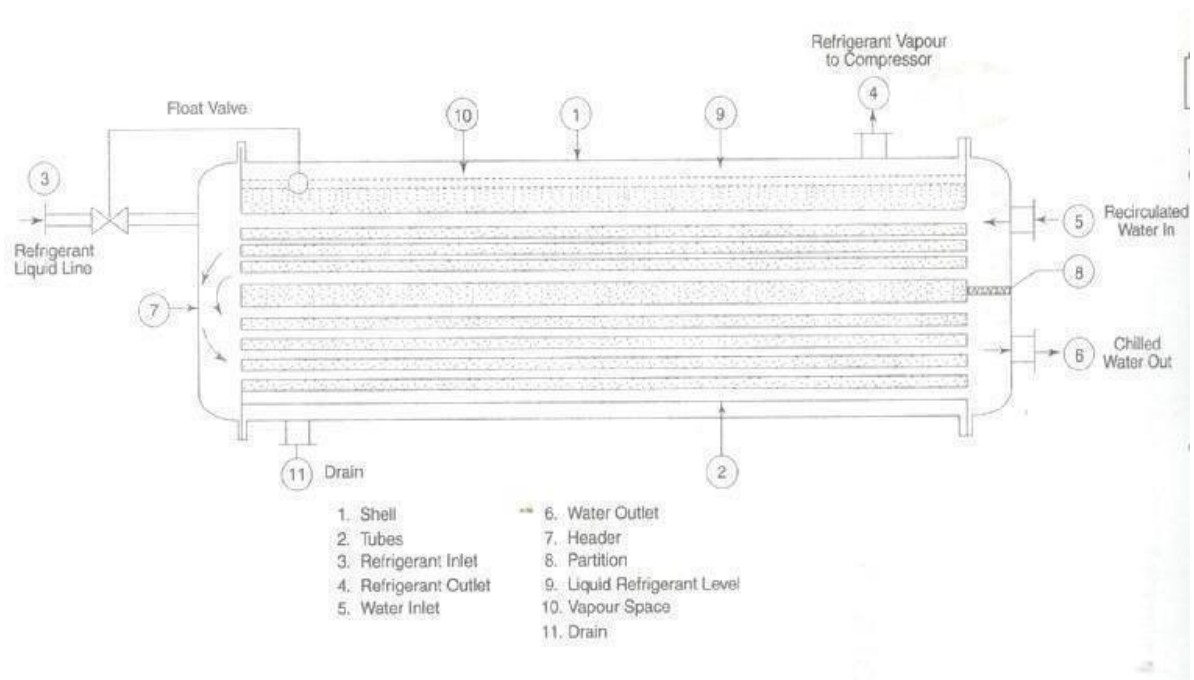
Refrigerant Vapour to Compressor

Float Valve

10

1

9

4

3

Refrigerant Liquid Line

5

Recirculated Water In

8

7

6

Chilled Water Out

11

Drain

2

1. Shell
2. Tubes
3. Refrigerant Inlet
4. Refrigerant Outlet
5. Water Inlet

6. Water Outlet
7. Header
8. Partition
9. Liquid Refrigerant Level
10. Vapour Space
11. Drain